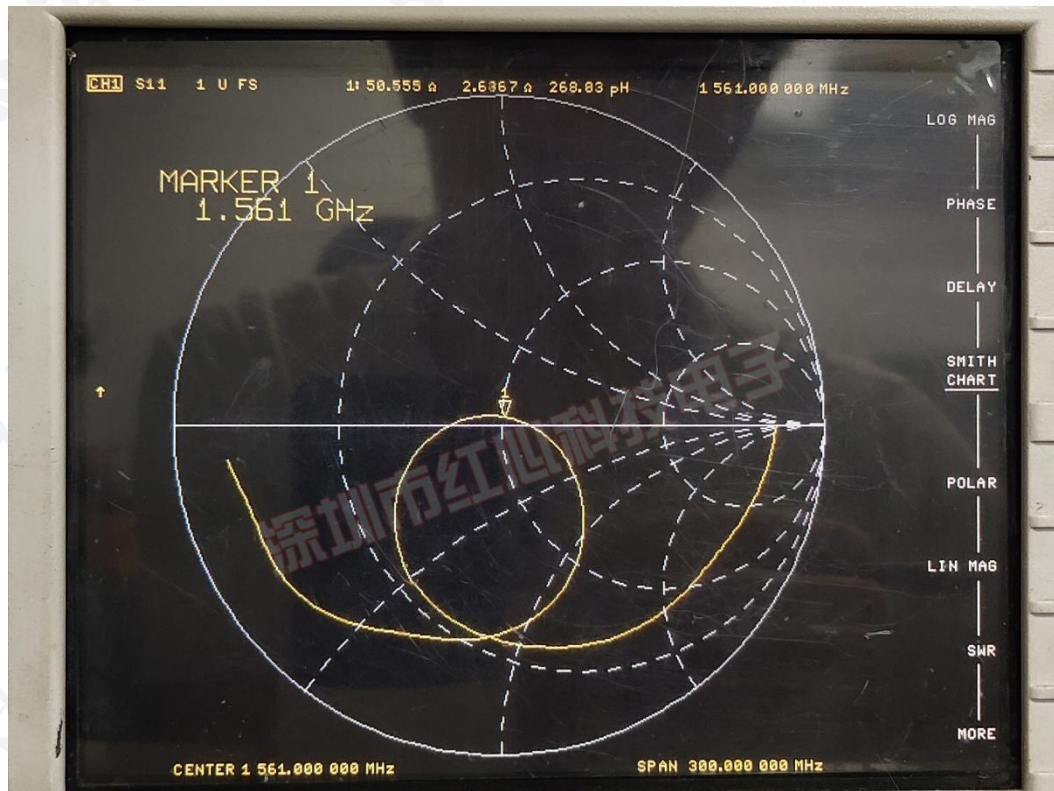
CH1 S11 1 U FS 1: 50.555 Ω 2.6867 Ω 268.83 pH 1 561.000 000 MHz

MARKER 1
1.561 GHz

LOG MAG

PHASE

DELAY

SMITH CHART

POLAR

LIN MAG

SWR

MORE

深圳市红心科技电子

CENTER 1 561.000 000 MHz

SPAN 300.000 000 MHz